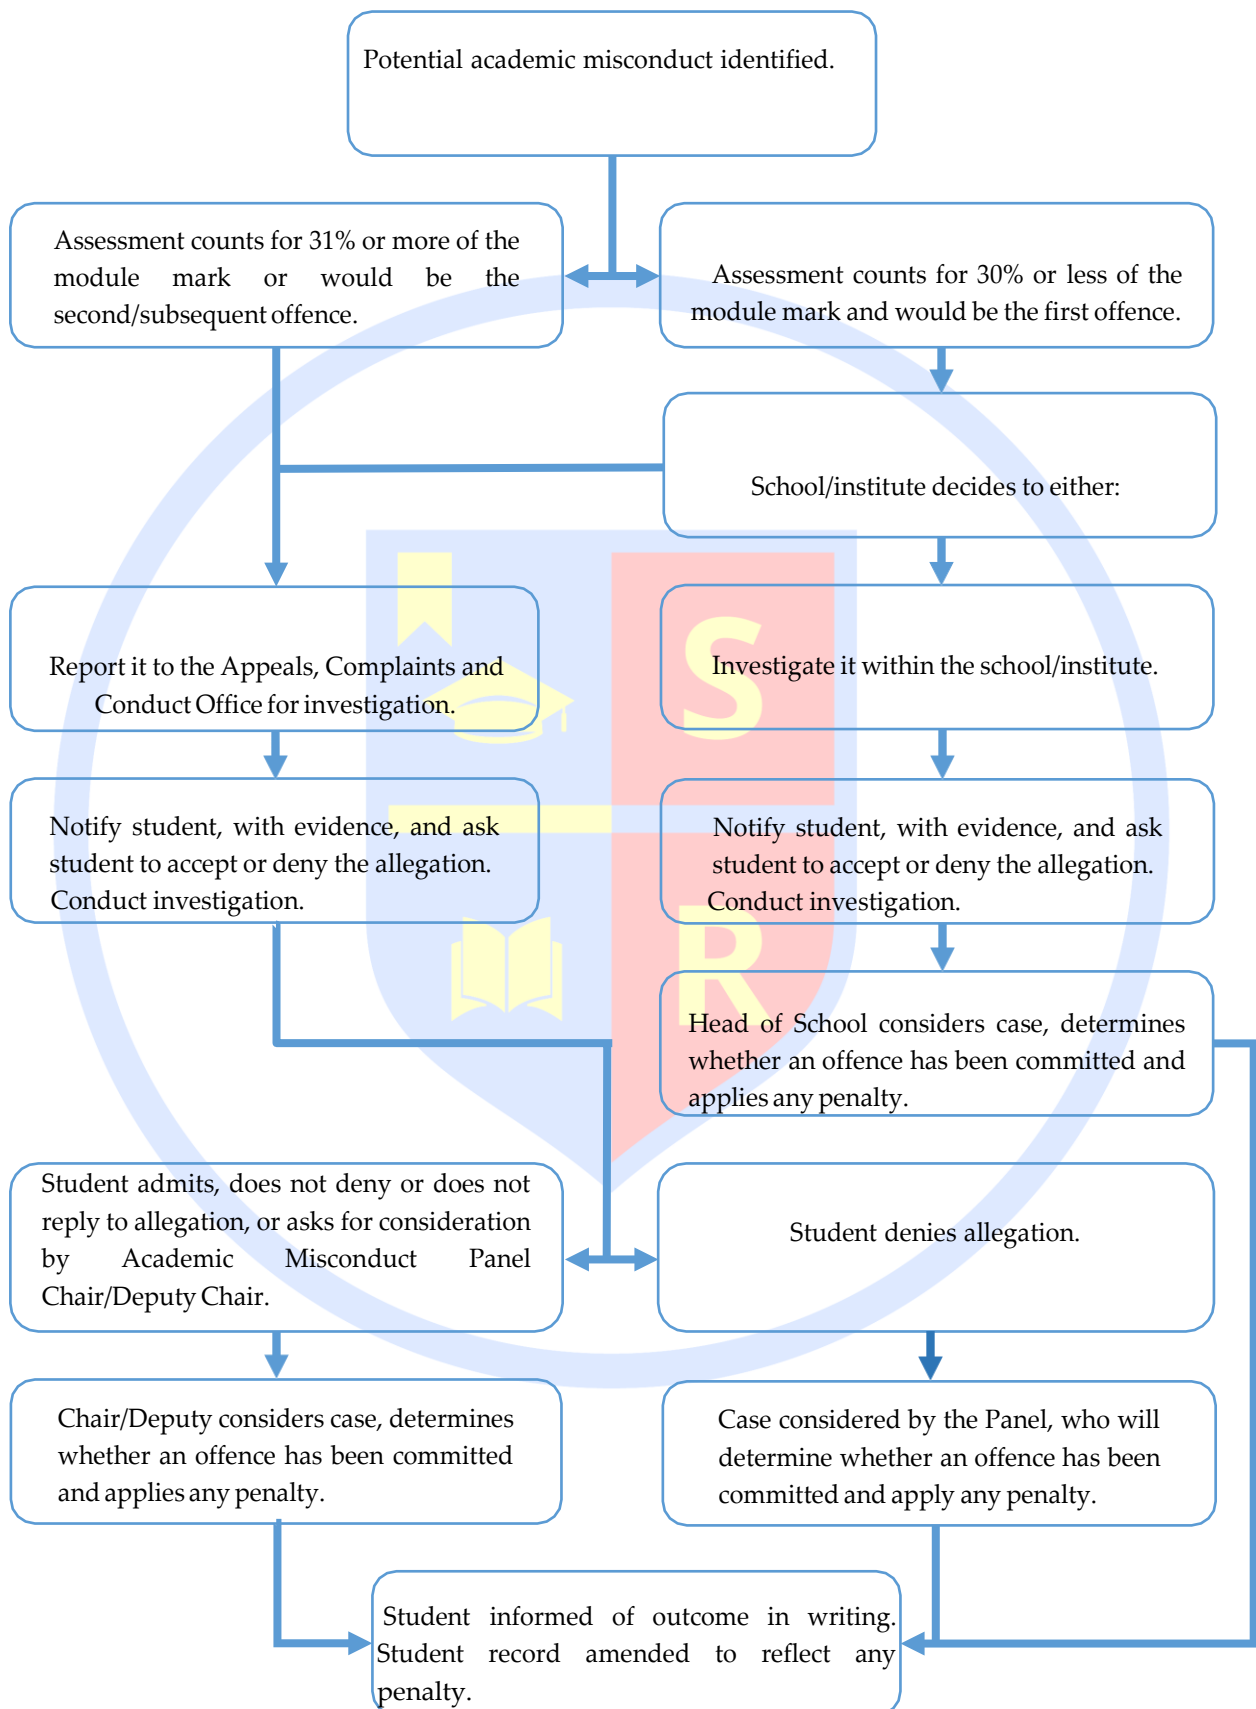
Potential academic misconduct identified.

Assessment counts for 31% or more of the module mark or would be the second/subsequent offence.

Assessment counts for 30% or less of the module mark and would be the first offence.

School/institute decides to either:

Report it to the Appeals, Complaints and Conduct Office for investigation.

Investigate it within the school/institute.

Notify student, with evidence, and ask student to accept or deny the allegation. Conduct investigation.

Notify student, with evidence, and ask student to accept or deny the allegation. Conduct investigation.

Head of School considers case, determines whether an offence has been committed and applies any penalty.

Student admits, does not deny or does not reply to allegation, or asks for consideration by Academic Misconduct Panel Chair/Deputy Chair.

Student denies allegation.

Chair/Deputy considers case, determines whether an offence has been committed and applies any penalty.

Case considered by the Panel, who will determine whether an offence has been committed and apply any penalty.

Student informed of outcome in writing. Student record amended to reflect any penalty.